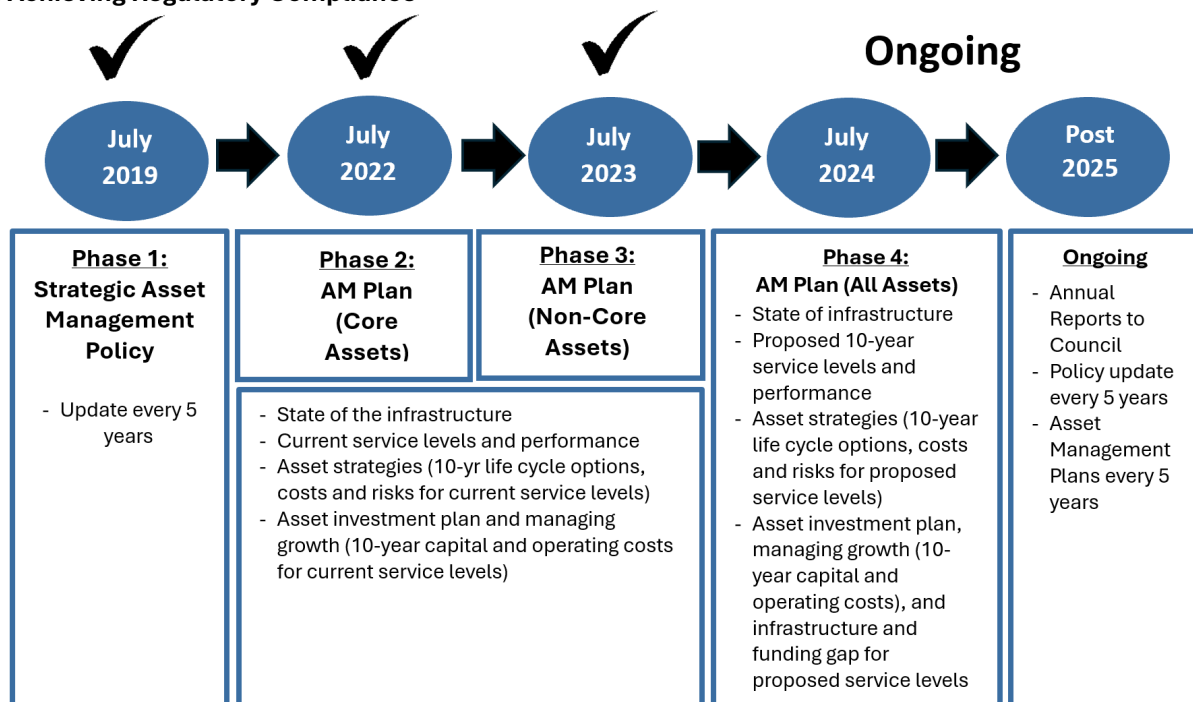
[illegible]

Ongoing

July 2019

July 2022

July 2023

July 2024

Post 2025

Phase 1:
Strategic Asset Management Policy

- Update every 5 years

Phase 2:
AM Plan (Core Assets)

Phase 3:
AM Plan (Non-Core Assets)

- State of the infrastructure
- Current service levels and performance
- Asset strategies (10-yr life cycle options, costs and risks for current service levels)
- Asset investment plan and managing growth (10-year capital and operating costs for current service levels)

Phase 4:
AM Plan (All Assets)
- State of infrastructure
- Proposed 10-year service levels and performance
- Asset strategies (10-year life cycle options, costs and risks for proposed service levels)
- Asset investment plan, managing growth (10-year capital and operating costs), and infrastructure and funding gap for proposed service levels

Ongoing
- Annual Reports to Council
- Policy update every 5 years
- Asset Management Plans every 5 years